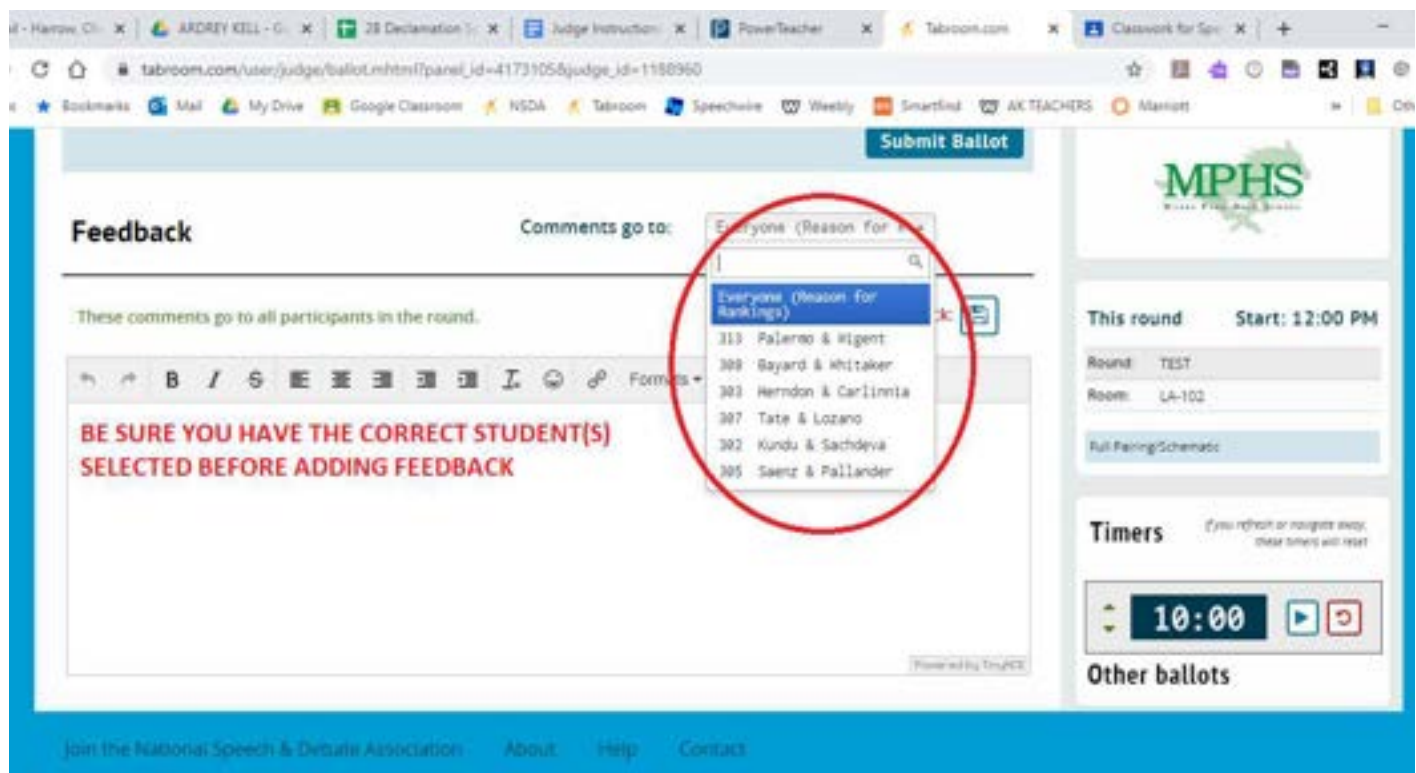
il - Harrow, Ch ✕ | ARDREY KELL - G ✕ | 28 Declamation ✕ | Judge Instruction ✕ | PowerTeacher ✕ | Tabroom.com ✕ | Classwork for Sp ✕ | +

tabroom.com/user/judge/ballot.mhtml?panel_id=4173105&judge_id=1188960

Bookmarks | Mail | My Drive | Google Classroom | NSDA | Tabroom | Speechwire | Weebly | Smartfind | AK TEACHERS | Marriott | » | Oth

Submit Ballot

Feedback

Comments go to: Everyone (Reason for R

Everyone (Reason for Rankings)
313 Palermo & Wigent
309 Bayard & Whitaker
303 Herndon & Carlinnia
307 Tate & Lozano
302 Kundu & Sachdeva
305 Saenz & Pallander

These comments go to all participants in the round.

ck

Formats

BE SURE YOU HAVE THE CORRECT STUDENT(S) SELECTED BEFORE ADDING FEEDBACK

Powered by TinyMCE

MPHS

This round Start: 12:00 PM

Round: TEST
Room: LA-102

Full Pairing/Schematic

Timers

If you refresh or navigate away, these timers will reset

10:00

Other ballots

Join the National Speech & Debate Association About Help Contact